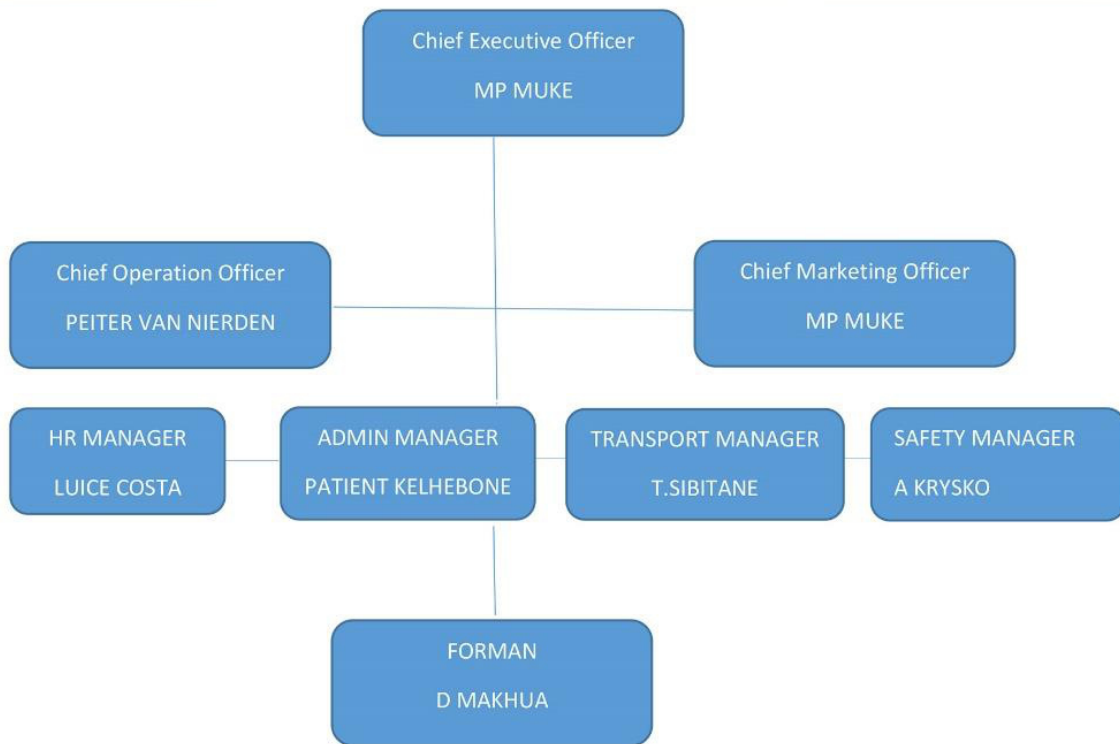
Chief Executive Officer
MP MUKE

Chief Operation Officer
PEITER VAN NIERDEN

Chief Marketing Officer
MP MUKE

HR MANAGER
LUICE COSTA

ADMIN MANAGER
PATIENT KELHEBONE

TRANSPORT MANAGER
T.SIBITANE

SAFETY MANAGER
A KRYSKO

FORMAN
D MAKHUA